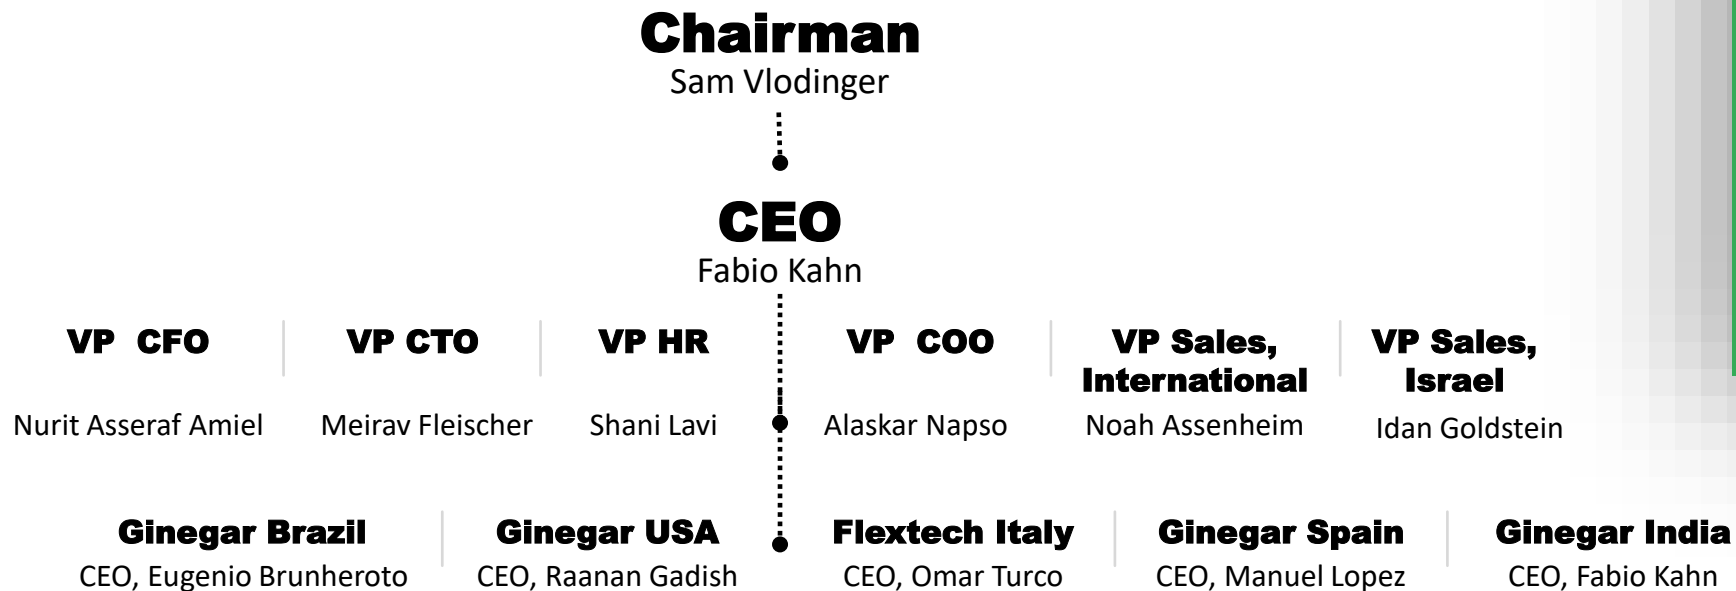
Chairman
Sam Vlodinger

CEO
Fabio Kahn

VP CFO
Nurit Asseraf Amiel

VP CTO
Meirav Fleischer

VP HR
Shani Lavi

VP COO
Alaskar Napso

VP Sales, International
Noah Assenheim

VP Sales, Israel
Idan Goldstein

Ginegar Brazil
CEO, Eugenio Brunheroto

Ginegar USA
CEO, Raanan Gadish

Flextech Italy
CEO, Omar Turco

Ginegar Spain
CEO, Manuel Lopez

Ginegar India
CEO, Fabio Kahn